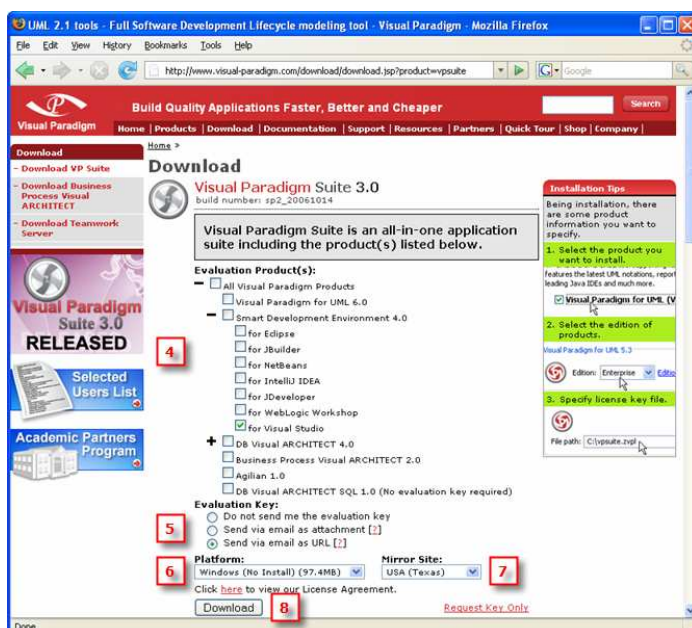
UML 2.1 tools - Full Software Development Lifecycle modeling tool - Visual Paradigm - Mozilla Firefox

File Edit View History Bookmarks Tools Help

http://www.visual-paradigm.com/download/download.jsp?product=vpsuite

Google

Visual Paradigm

Build Quality Applications Faster, Better and Cheaper

Search

Home | Products | Download | Documentation | Support | Resources | Partners | Quick Tour | Shop | Company |

Download
- Download VP Suite
- Download Business Process Visual ARCHITECT
- Download Teamwork Server

Visual Paradigm Suite 3.0 RELEASED

Selected Users List

Academic Partners Program

Home >

Download

Visual Paradigm Suite 3.0
build number: sp2_20061014

Visual Paradigm Suite is an all-in-one application suite including the product(s) listed below.

Evaluation Product(s):
All Visual Paradigm Products
Visual Paradigm for UML 6.0
Smart Development Environment 4.0
for Eclipse
for JBuilder
for NetBeans
for IntelliJ IDEA
for JDeveloper
for WebLogic Workshop
for Visual Studio
DB Visual ARCHITECT 4.0
Business Process Visual ARCHITECT 2.0
Agilian 1.0
DB Visual ARCHITECT SQL 1.0 (No evaluation key required)

Evaluation Key:
Do not send me the evaluation key
Send via email as attachment [?]
Send via email as URL [?]

Platform:
Windows (No Install) (97.4MB)

Mirror Site:
USA (Texas)

Click here to view our License Agreement.

Download

Request Key Only

4
5
6
7
8

Installation Tips

Being installation, there are some product information you want to specify.

1. Select the product you want to install.

features the latest UML notations, report leading Java IDEs and much more.

Visual Paradigm for UML (V

2. Select the edition of products.

Visual Paradigm for UML 5.3

Edition: Enterprise Editio

3. Specify license key file.

File path: C:\vpsuite.zvpl

Done